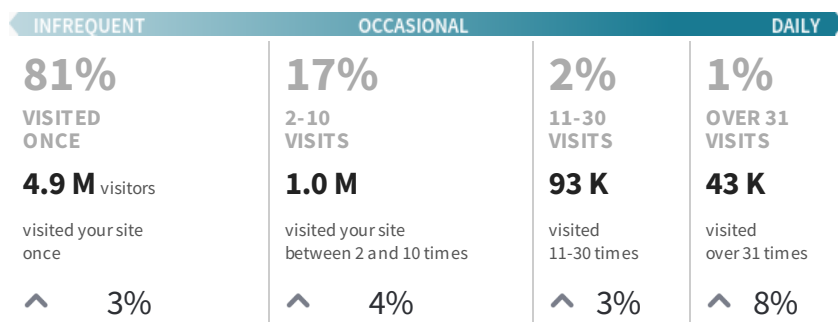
INFREQUENT OCCASIONAL DAILY

81%
VISITED ONCE
4.9 M visitors
visited your site once
3%

17%
2-10 VISITS
1.0 M
visited your site between 2 and 10 times
4%

2%
11-30 VISITS
93 K
visited 11-30 times
3%

1%
OVER 31 VISITS
43 K
visited over 31 times
8%